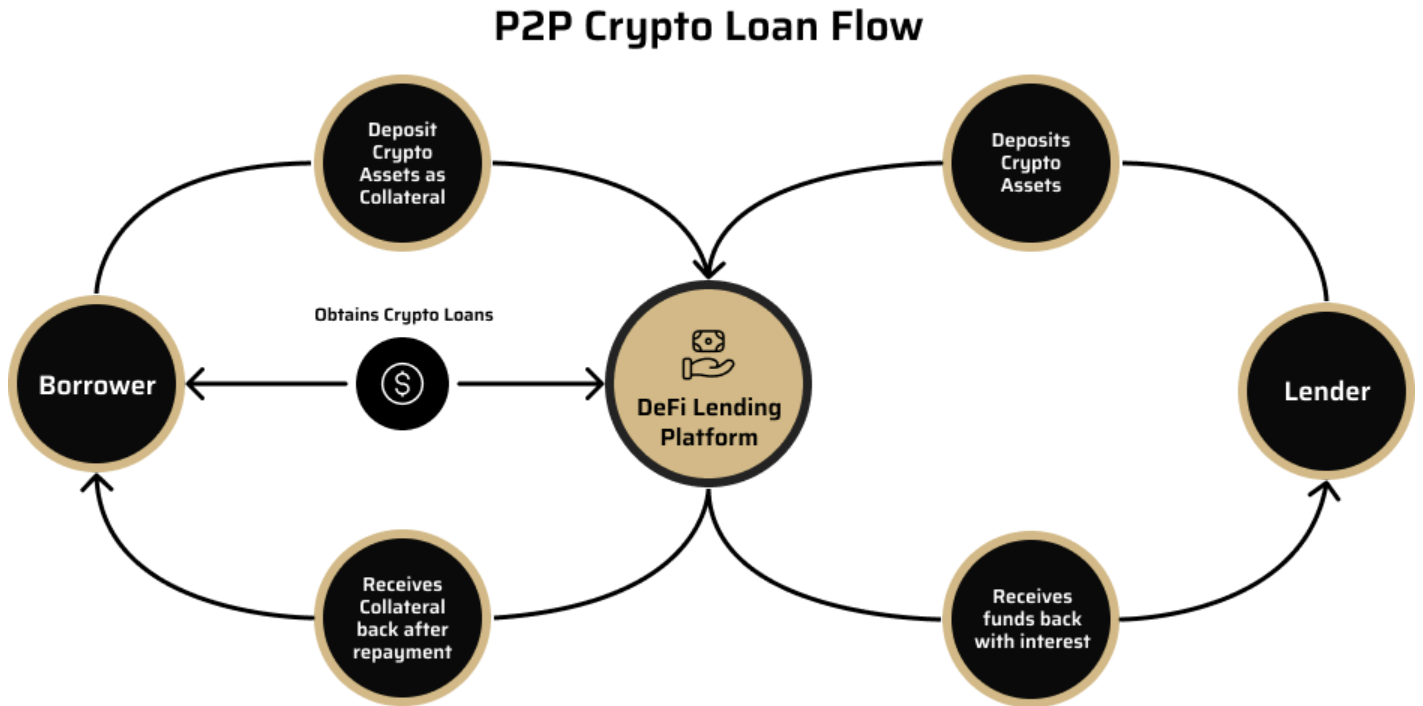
P2P Crypto Loan Flow

Deposit Crypto Assets as Collateral

Deposits Crypto Assets

Obtains Crypto Loans

Borrower

DeFi Lending Platform

Lender

Receives Collateral back after repayment

Receives funds back with interest